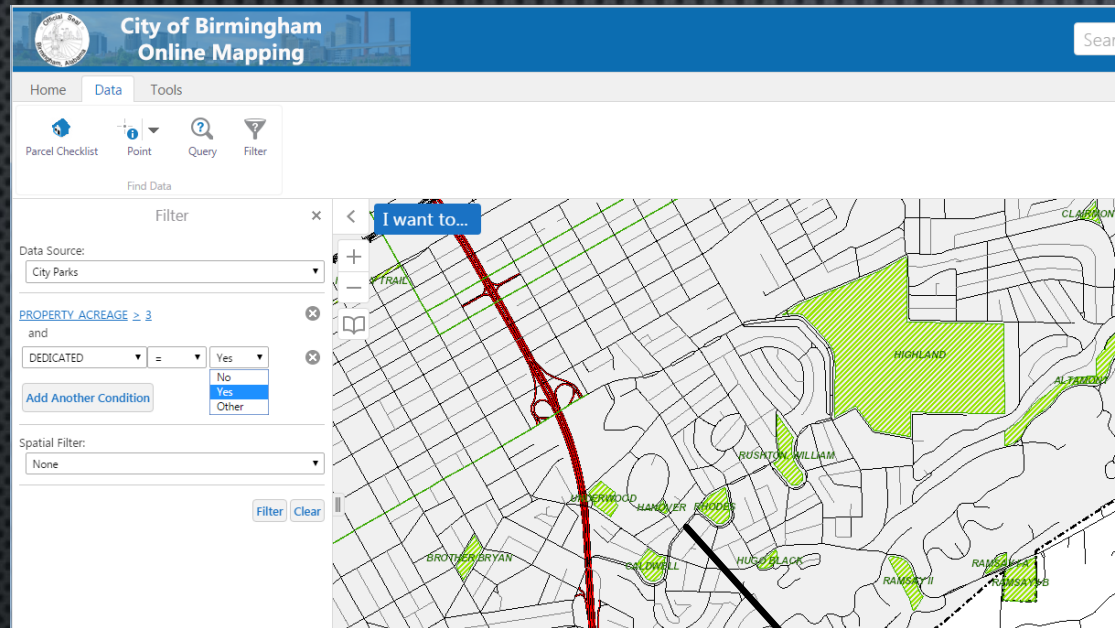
Official Seal Birmingham Alabama

City of Birmingham Online Mapping

Sear

Home Data Tools

Parcel Checklist Point Query Filter

Find Data

Filter ×

Data Source:

City Parks

PROPERTY_ACREAGE > 3

and

DEDICATED = Yes

No
Yes
Other

Add Another Condition

Spatial Filter:

None

Filter Clear

I want to...

TRAIL

CLAIRMON

HIGHLAND

ALTAMONT

RUSHTON, WILLIAM

UNDERWOOD

HANOVER

RHODES

BROTHER BRYAN

CALDWELL

HUGO BLACK

RAMSAY II

RAMSAY A

RAMSAY B